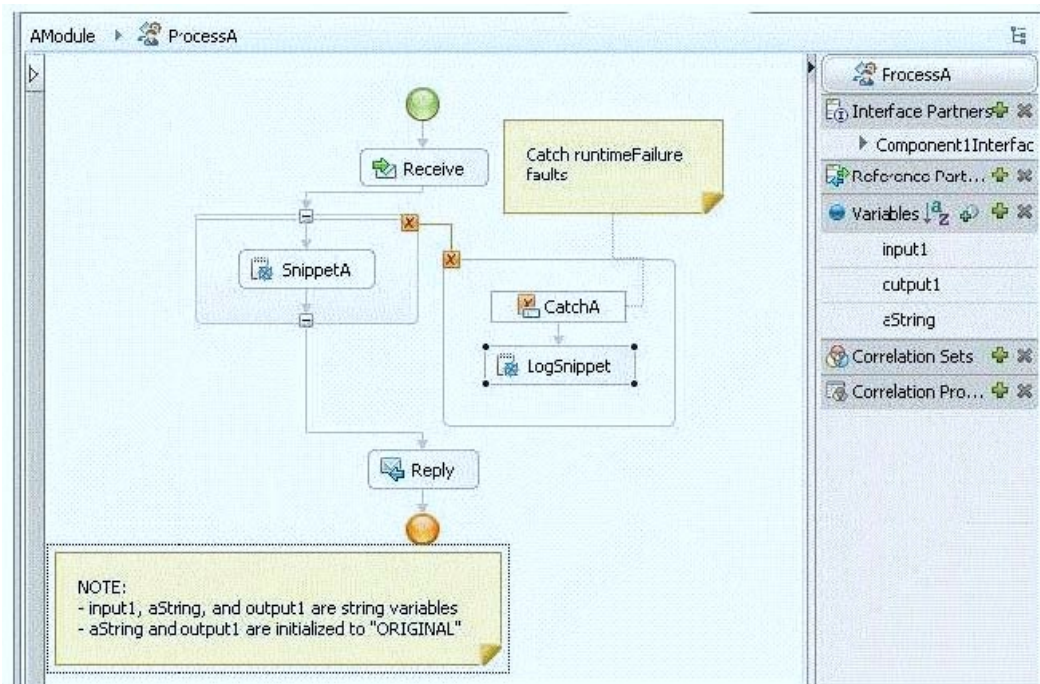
AModule ▸ ProcessA

Receive

Catch runtimeFailure faults

SnippetA

CatchA

LogSnippet

Reply

NOTE:
- input1, aString, and output1 are string variables
- aString and output1 are initialized to "ORIGINAL"

ProcessA
Interface Partners
Component1Interfac
Reference Part...
Variables
input1
output1
aString
Correlation Sets
Correlation Pro...